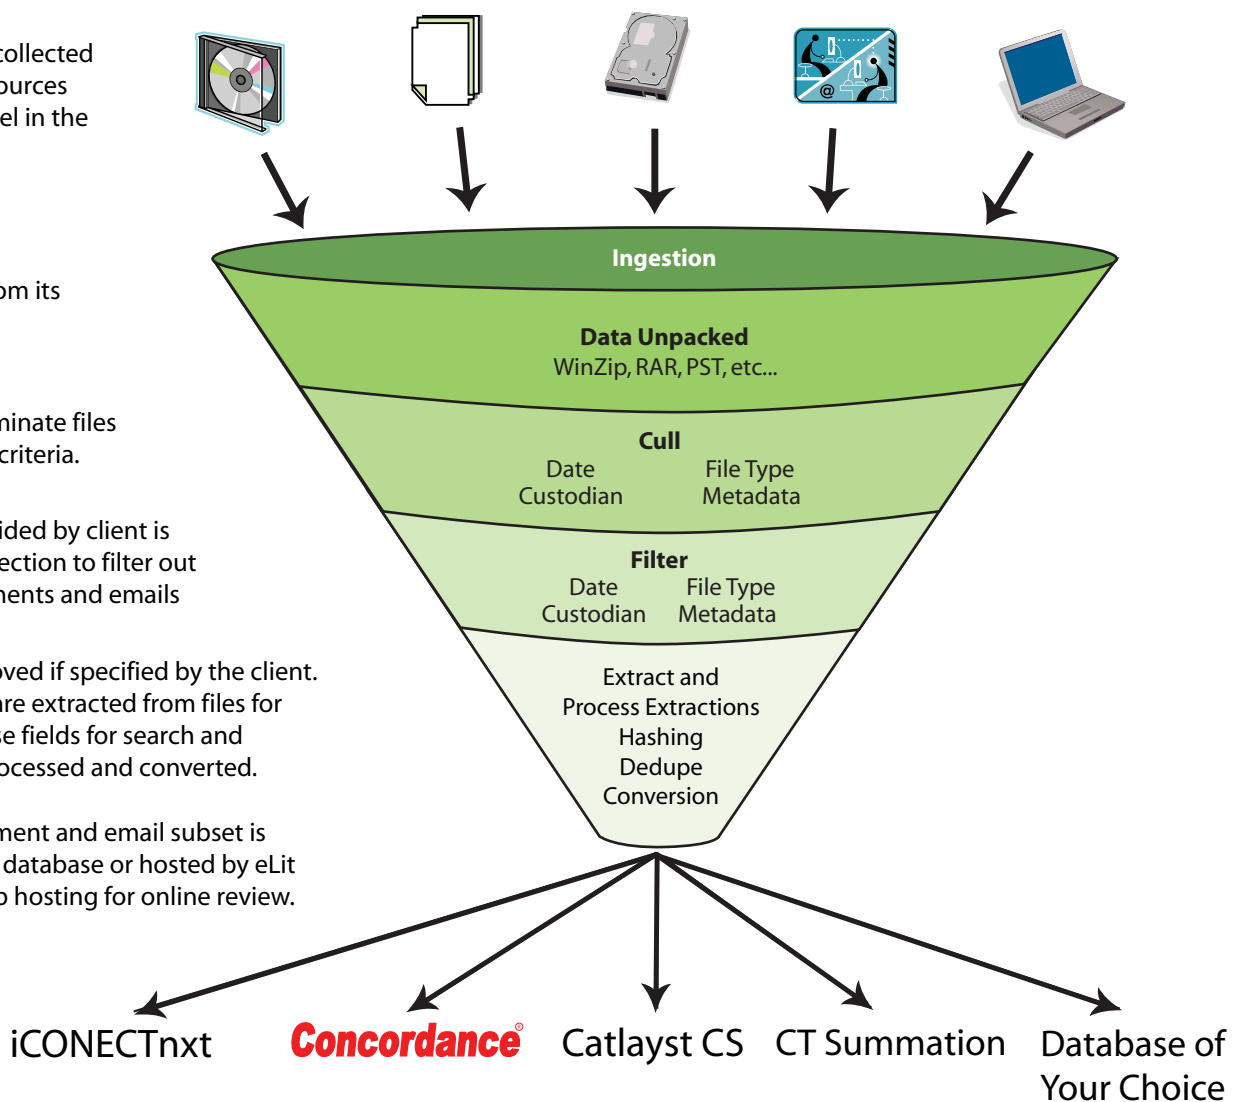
collected
ources
el in the

om its

ninate files
criteria.

ided by client is
ection to filter out
nents and emails

oved if specified by the client.
are extracted from files for
se fields for search and
ocessed and converted.

ment and email subset is
database or hosted by eLit
o hosting for online review.

Ingestion

Data Unpacked
WinZip, RAR, PST, etc...

Cull
Date
Custodian
File Type
Metadata

Filter
Date
Custodian
File Type
Metadata

Extract and
Process Extractions
Hashing
Dedupe
Conversion

iCONECTnxt
Concordance®
Catlayst CS
CT Summation
Database of Your Choice